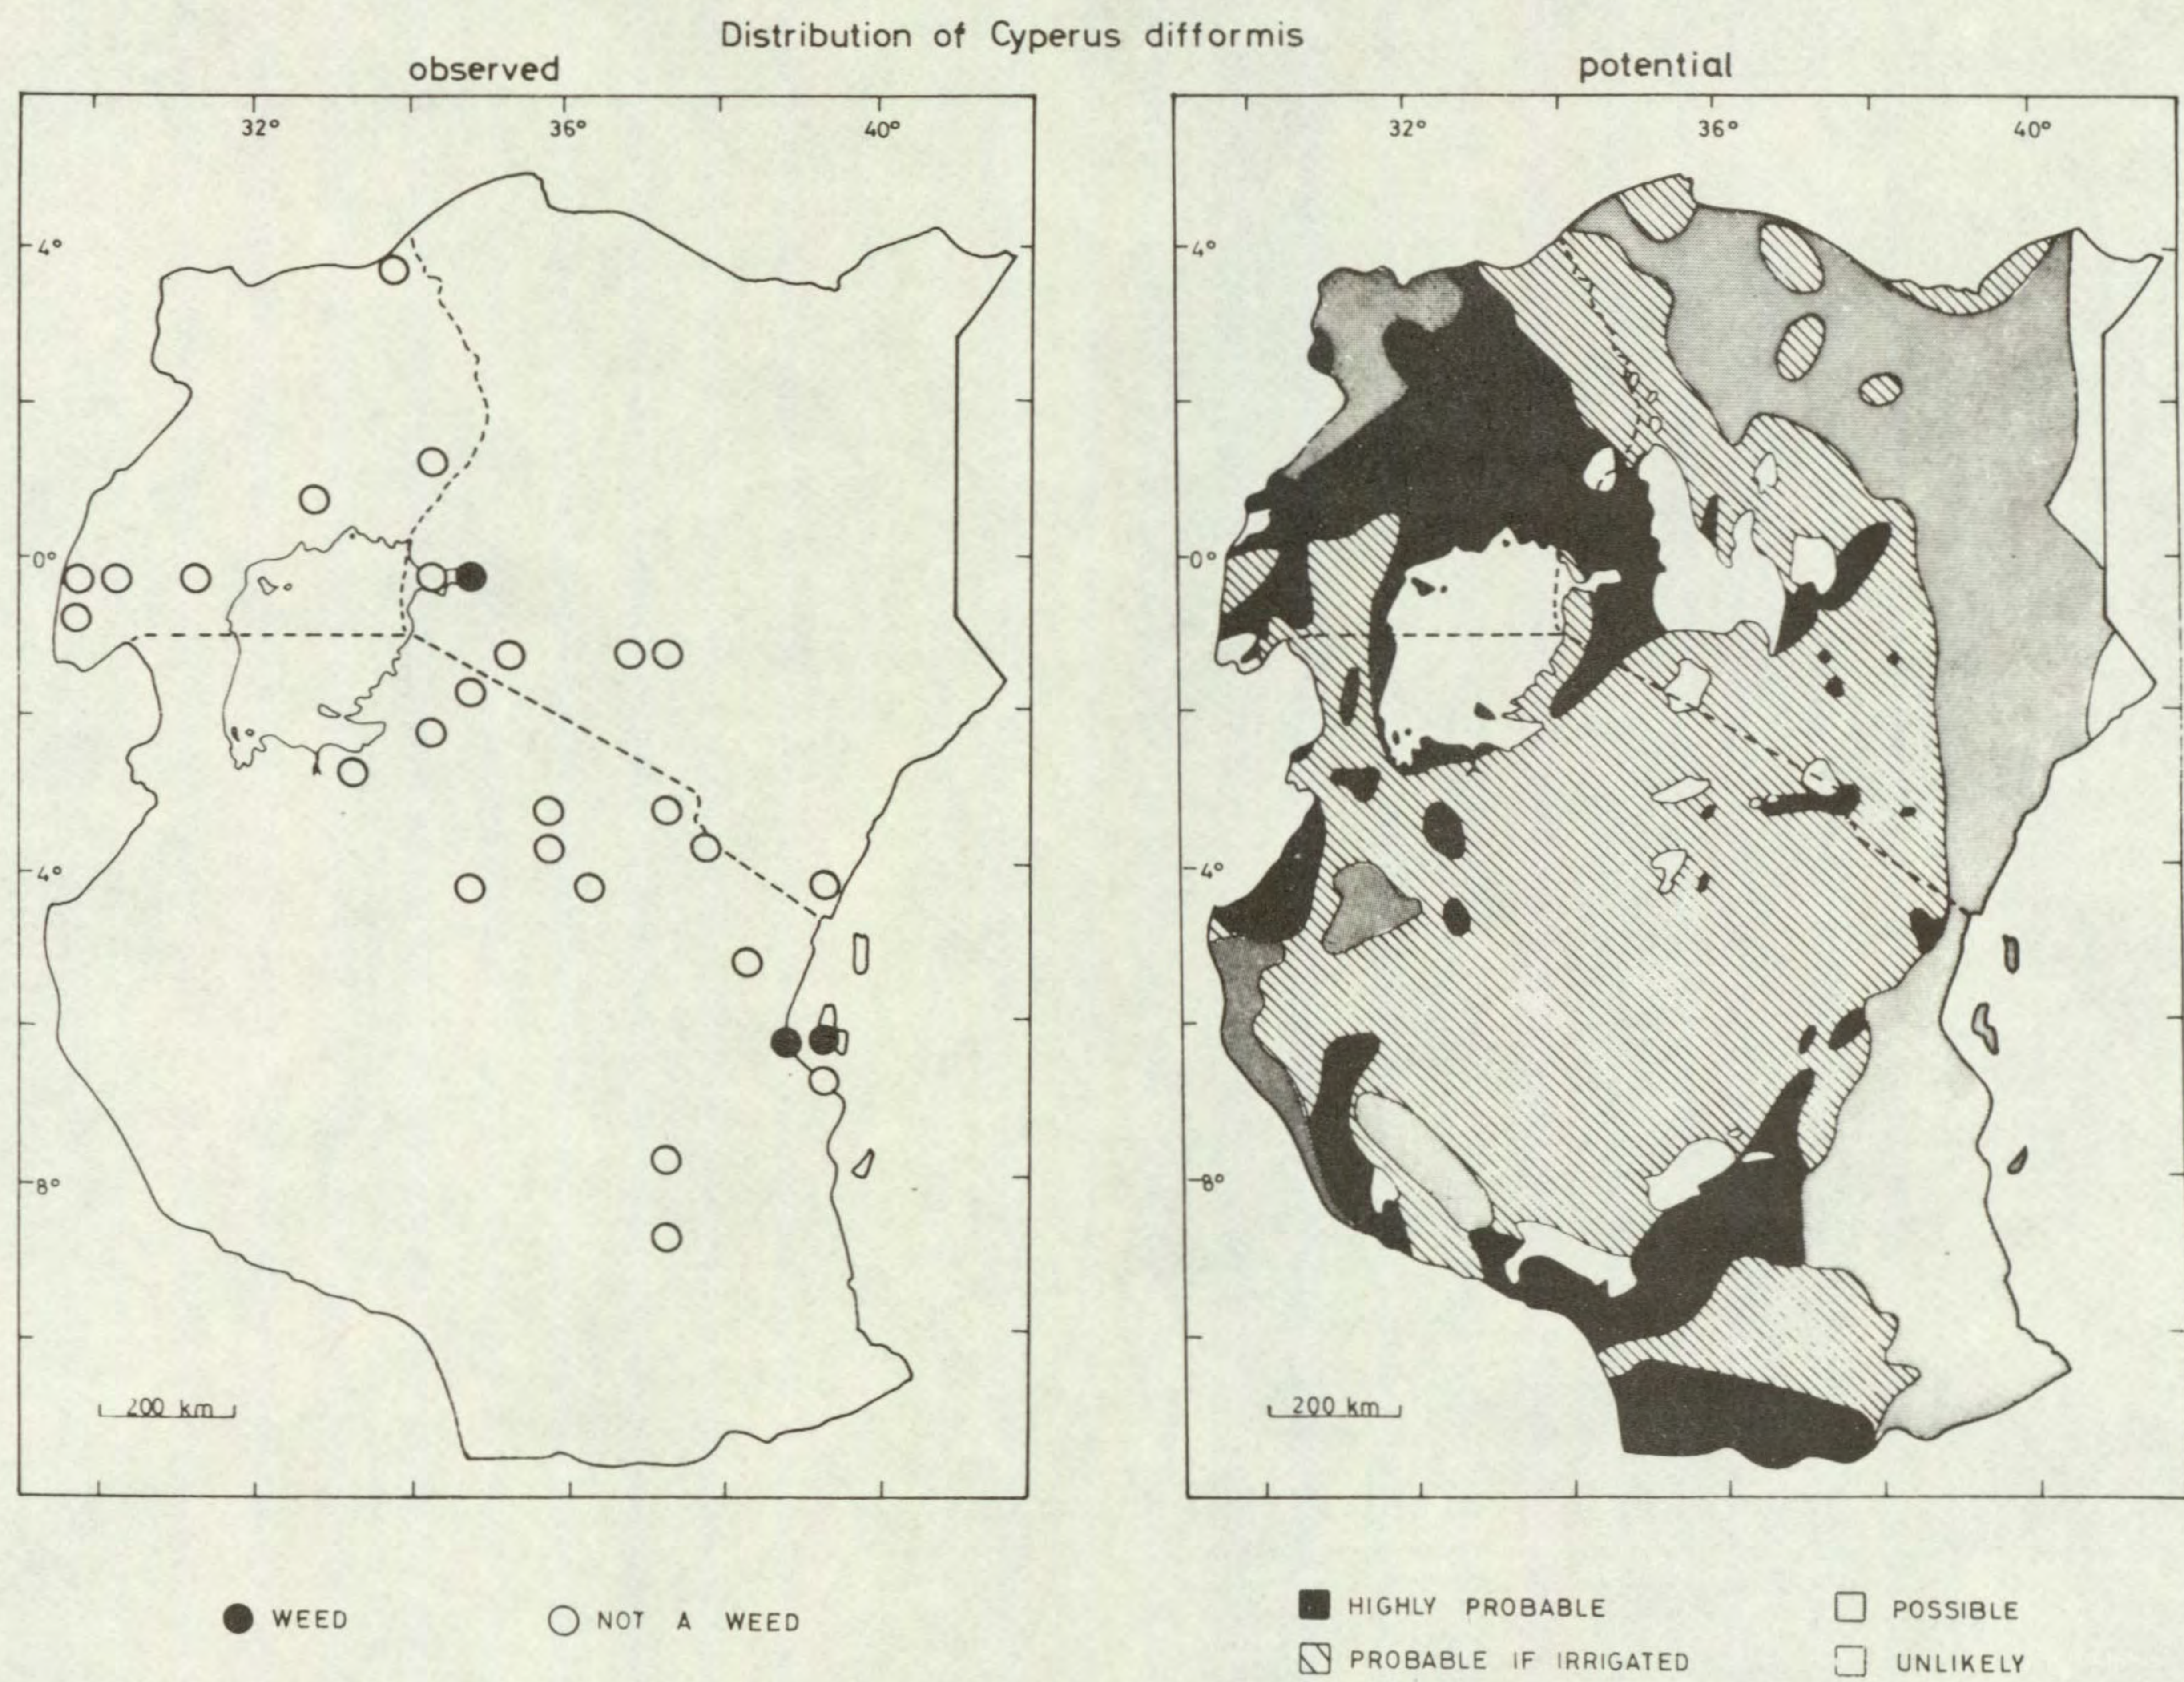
Distribution of Cyperus difformis

observed

32° 36° 40°

4°

0°

4°

8°

200 km

potential

32° 36° 40°

4°

0°

4°

8°

200 km

WEED

NOT A WEED

HIGHLY PROBABLE

PROBABLE IF IRRIGATED

POSSIBLE

UNLIKELY